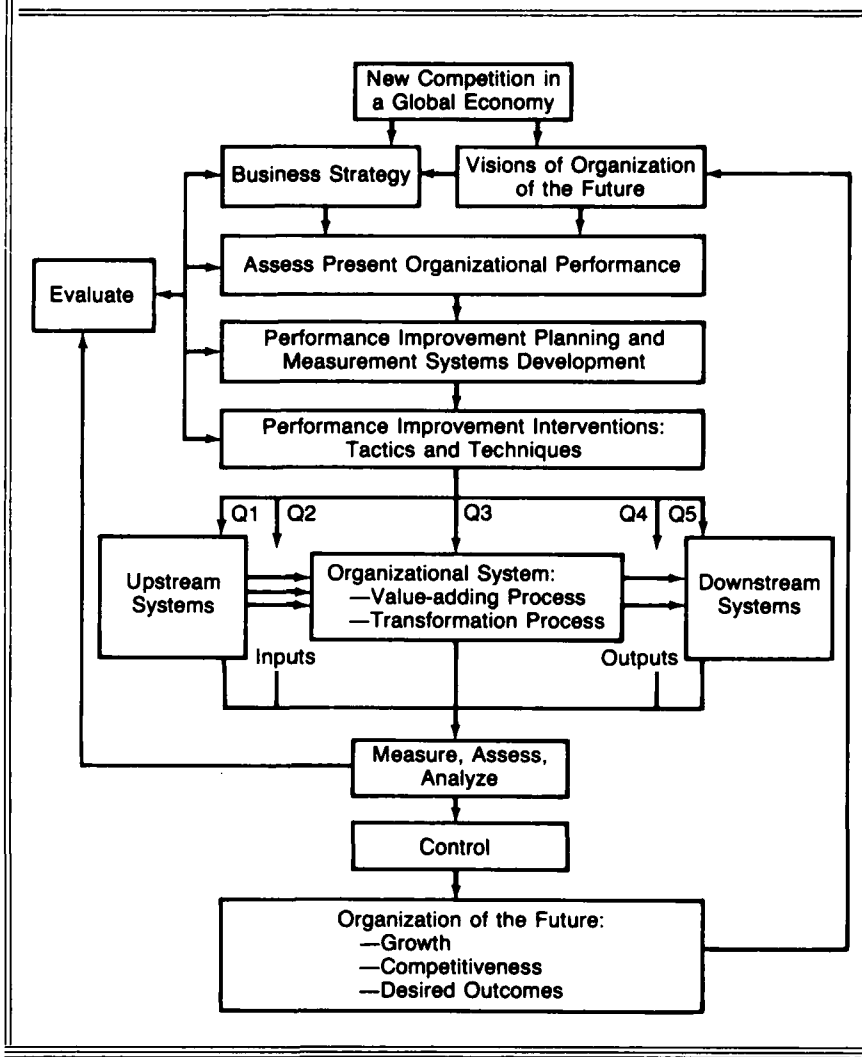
New Competition in a Global Economy

Business Strategy

Visions of Organization of the Future

Assess Present Organizational Performance

Evaluate

Performance Improvement Planning and Measurement Systems Development

Performance Improvement Interventions: Tactics and Techniques

Q1 Q2 Q3 Q4 Q5

Upstream Systems

Organizational System:
—Value-adding Process
—Transformation Process

Downstream Systems

Inputs

Outputs

Measure, Assess, Analyze

Control

Organization of the Future:
—Growth
—Competitiveness
—Desired Outcomes